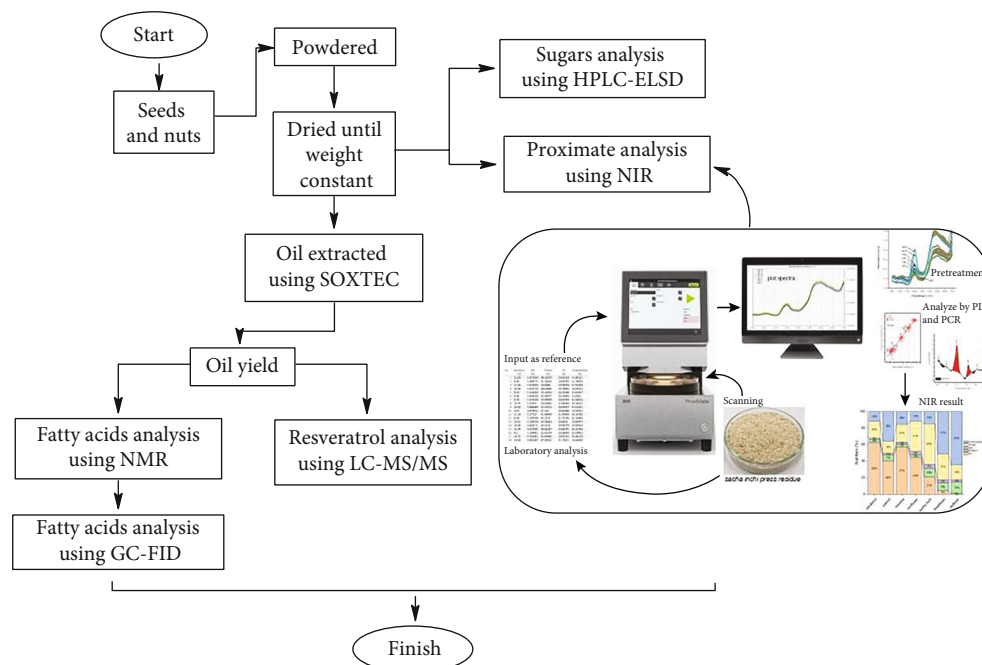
Start

Seeds and nuts

Powdered

Dried until weight constant

Sugars analysis using HPLC-ELSD

Proximate analysis using NIR

Oil extracted using SOXTEC

Oil yield

Fatty acids analysis using NMR

Resveratrol analysis using LC-MS/MS

Fatty acids analysis using GC-FID

plot spectra

Pretreatmen

Analyze by PL and PCR

Input as reference

Scanning

NIR result

Laboratory analysis

sacha inchi press residue

Finish